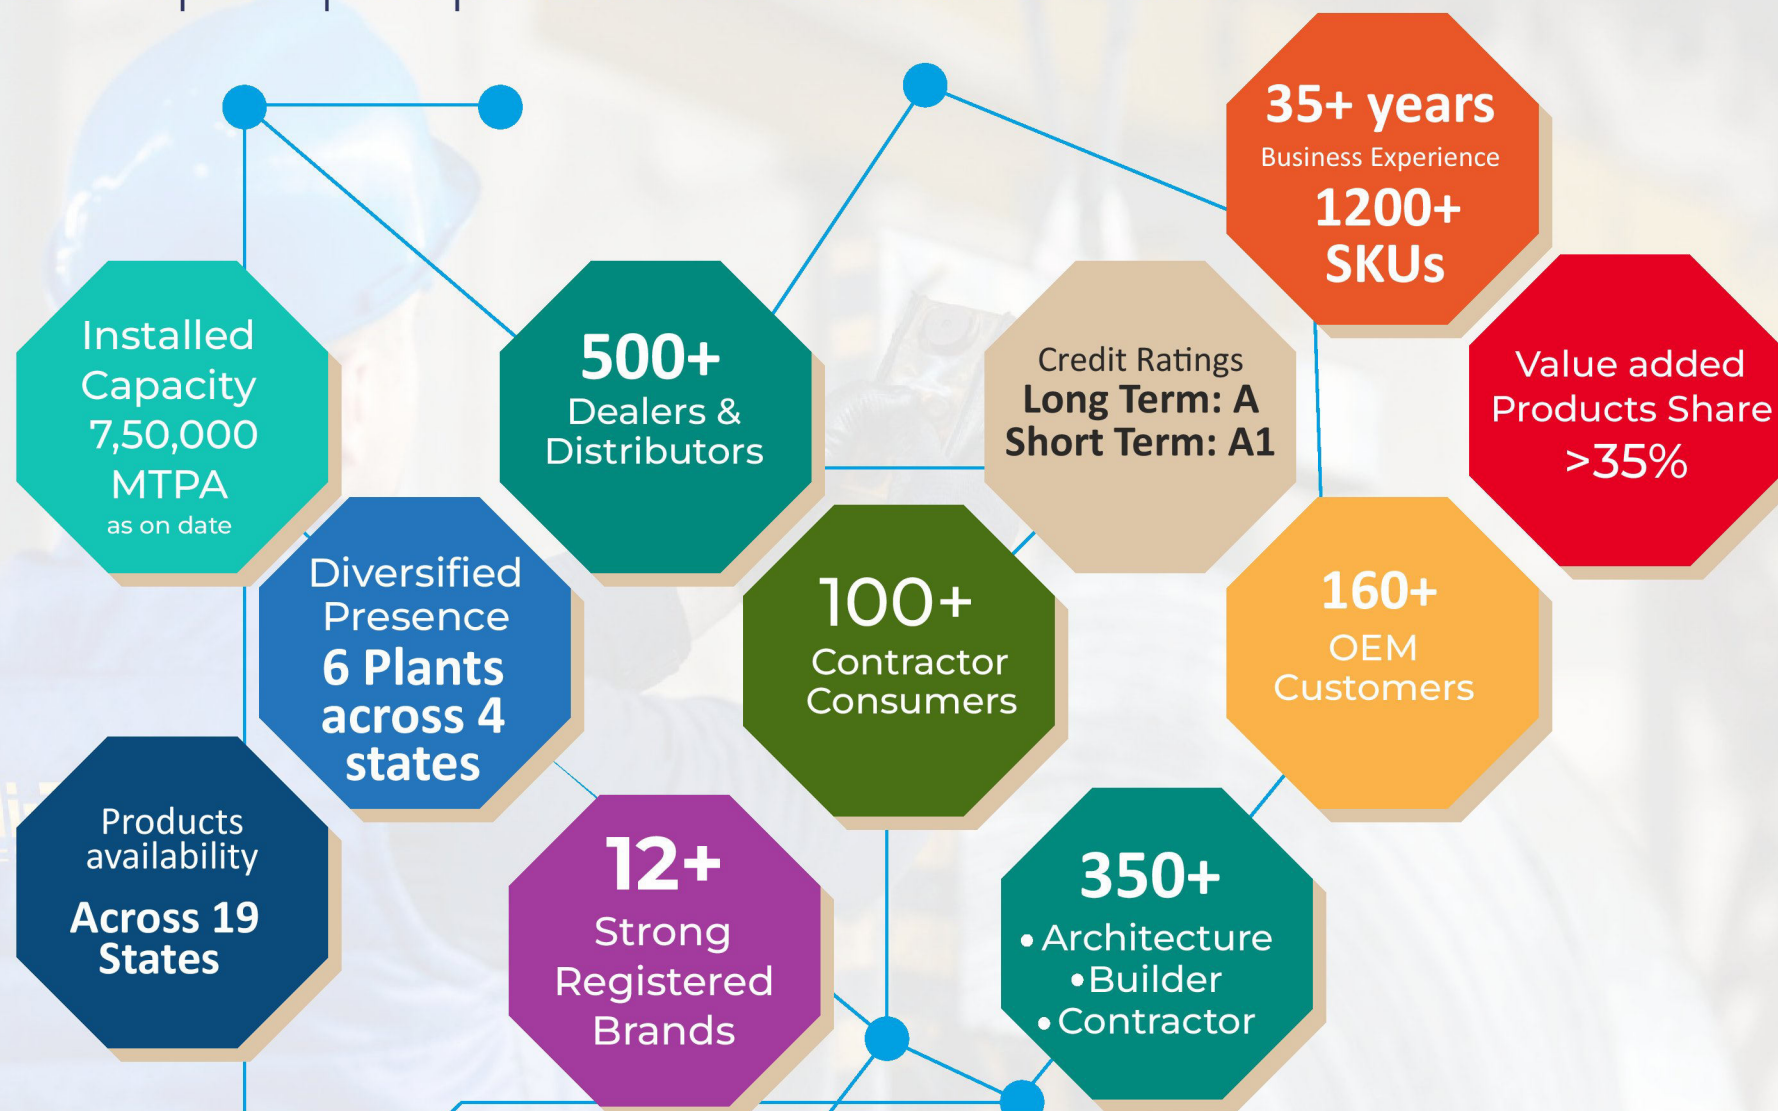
Installed Capacity 7,50,000 MTPA
as on date

500+
Dealers & Distributors

Credit Ratings
Long Term: A
Short Term: A1

35+ years
Business Experience
1200+ SKUs

Value added Products Share >35%

Diversified Presence
6 Plants across 4 states

100+
Contractor Consumers

160+
OEM Customers

Products availability
Across 19 States

12+
Strong Registered Brands

350+
• Architecture
• Builder
• Contractor